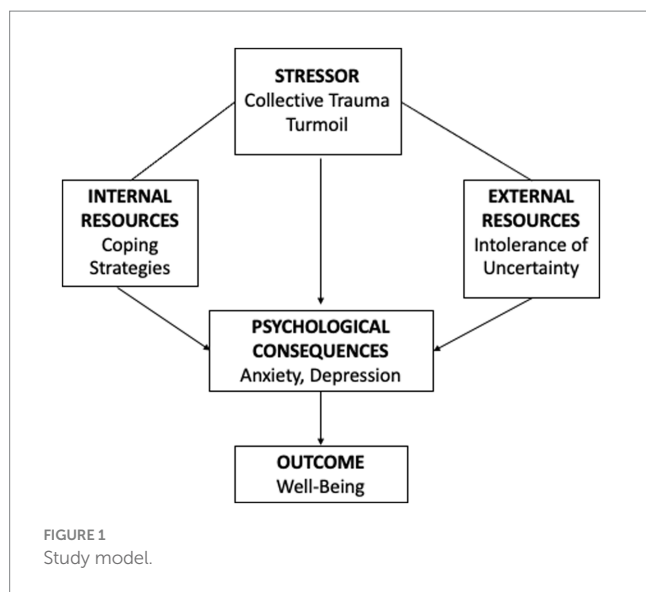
STRESSOR
Collective Trauma
Turmoil

INTERNAL RESOURCES
Coping Strategies

EXTERNAL RESOURCES
Intolerance of Uncertainty

PSYCHOLOGICAL CONSEQUENCES
Anxiety, Depression

OUTCOME
Well-Being

FIGURE 1
Study model.